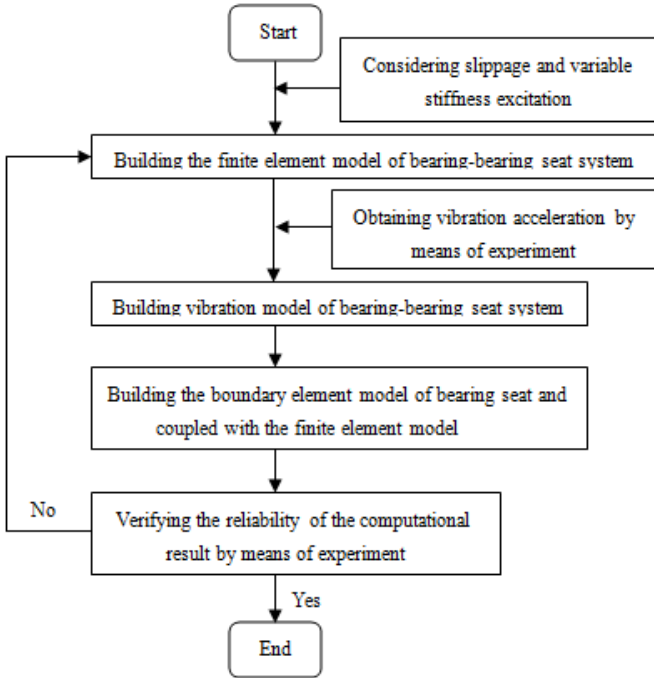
Start

Considering slippage and variable stiffness excitation

Building the finite element model of bearing-bearing seat system

Obtaining vibration acceleration by means of experiment

Building vibration model of bearing-bearing seat system

Building the boundary element model of bearing seat and coupled with the finite element model

No

Verifying the reliability of the computational result by means of experiment

Yes

End